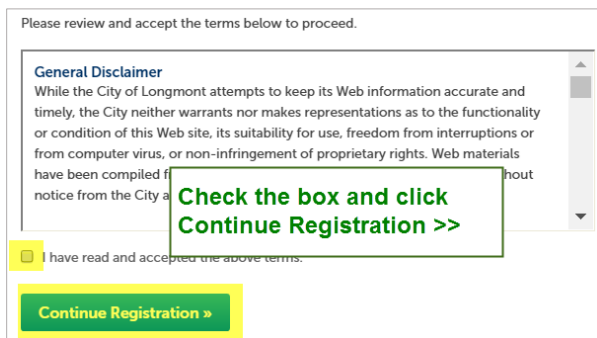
Please review and accept the terms below to proceed.

General Disclaimer
While the City of Longmont attempts to keep its Web information accurate and timely, the City neither warrants nor makes representations as to the functionality or condition of this Web site, its suitability for use, freedom from interruptions or from computer virus, or non-infringement of proprietary rights. Web materials have been compiled f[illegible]hout notice from the City a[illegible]

Check the box and click Continue Registration >>

I have read and accep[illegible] the above terms.

Continue Registration »